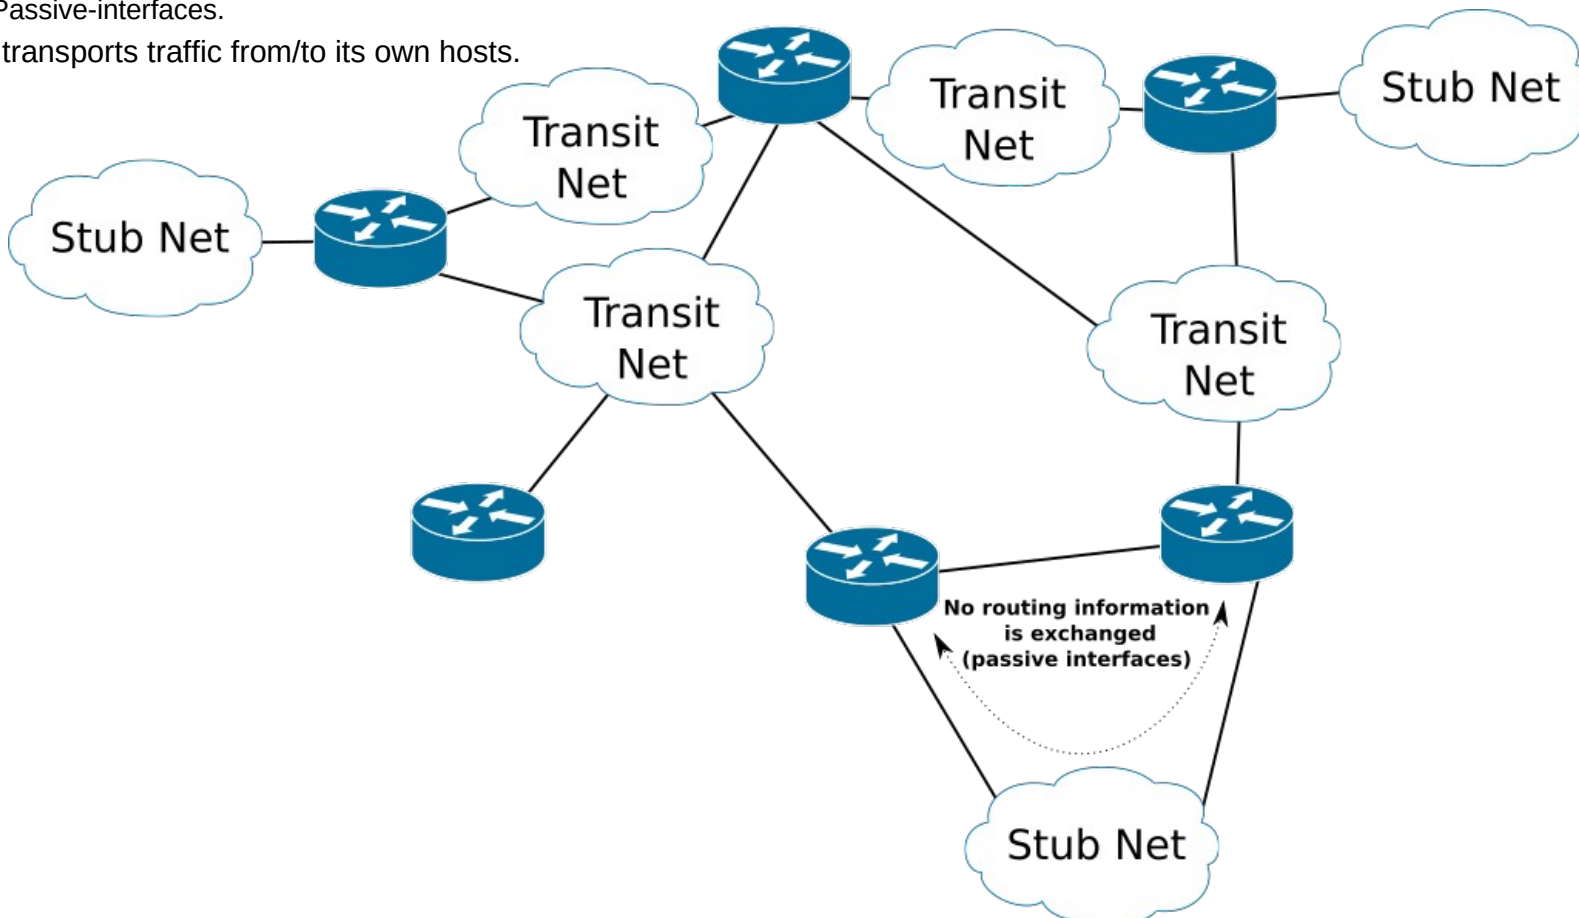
Passive-interfaces.
transports traffic from/to its own hosts.

Transit Net

Transit Net

Stub Net

Stub Net

Transit Net

Transit Net

No routing information is exchanged (passive interfaces)

Stub Net